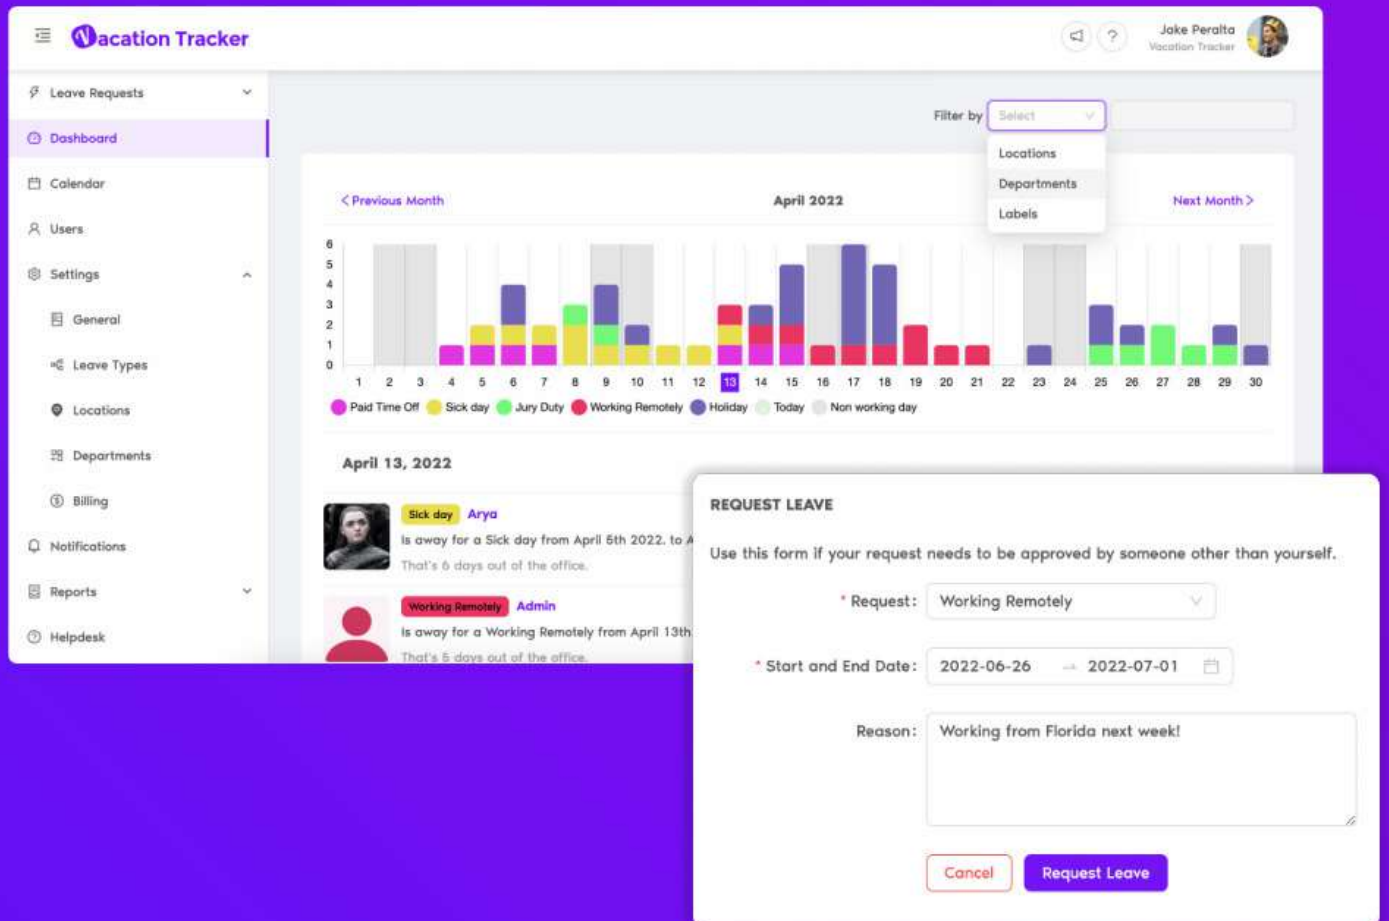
Vacation Tracker

Jake Peralta
Vacation Tracker

Leave Requests
Dashboard
Calendar
Users
Settings
General
Leave Types
Locations
Departments
Billing
Notifications
Reports
Helpdesk

Filter by Select
Locations
Departments
Labels

< Previous Month
April 2022
Next Month >

| 6 |
|---|
| 5 |
| 4 |
| 3 |
| 2 |
| 1 |
| 0 |

1 2 3 4 5 6 7 8 9 10 11 12 13 14 15 16 17 18 19 20 21 22 23 24 25 26 27 28 29 30

Paid Time Off  Sick day  Jury Duty  Working Remotely  Holiday  Today  Non working day

April 13, 2022

Sick day Arya
Is away for a Sick day from April 5th 2022. to A
That's 6 days out of the office.

Working Remotely Admin
Is away for a Working Remotely from April 13th
That's 5 days out of the office.

REQUEST LEAVE

Use this form if your request needs to be approved by someone other than yourself.

* Request: Working Remotely

* Start and End Date: 2022-06-26 → 2022-07-01

Reason: Working from Florida next week!

Cancel
Request Leave